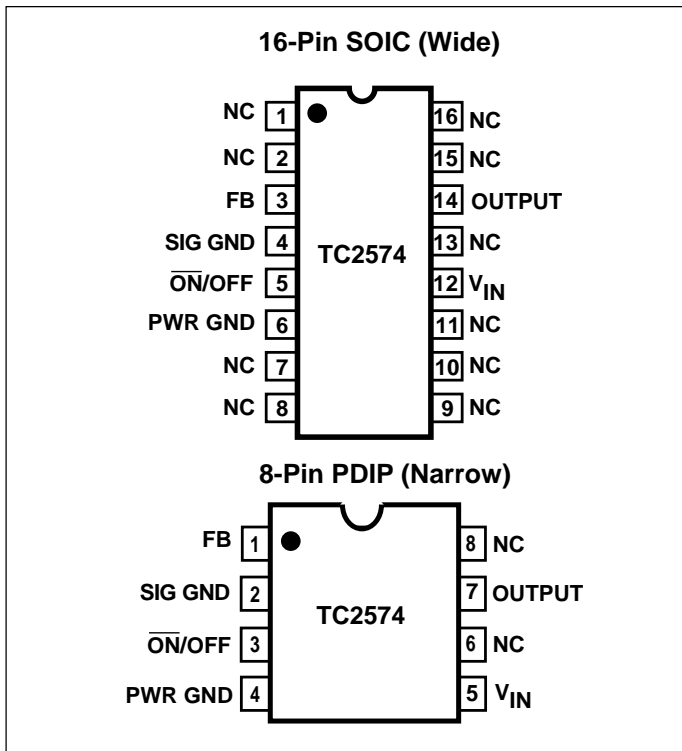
16-Pin SOIC (Wide)

NC 1
NC 2
FB 3
SIG GND 4
$\overline{\text{ON}}$/OFF 5
PWR GND 6
NC 7
NC 8

TC2574

16 NC
15 NC
14 OUTPUT
13 NC
12 $V_{IN}$
11 NC
10 NC
9 NC

8-Pin PDIP (Narrow)

FB 1
SIG GND 2
$\overline{\text{ON}}$/OFF 3
PWR GND 4

TC2574

8 NC
7 OUTPUT
6 NC
5 $V_{IN}$